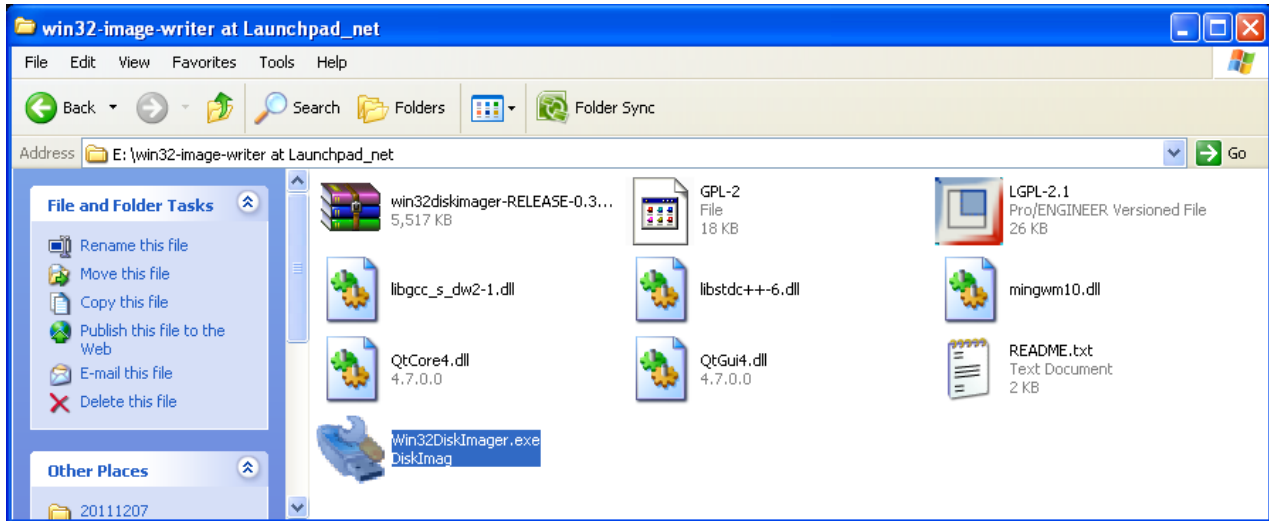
win32-image-writer at Launchpad_net

File Edit View Favorites Tools Help

Back Search Folders Folder Sync

Address E:\win32-image-writer at Launchpad_net Go

File and Folder Tasks

Rename this file
Move this file
Copy this file
Publish this file to the Web
E-mail this file
Delete this file

Other Places

20111207

win32diskimager-RELEASE-0.3...
5,517 KB

GPL-2
File
18 KB

LGPL-2.1
Pro/ENGINEER Versioned File
26 KB

libgcc_s_dw2-1.dll

libstdc++-6.dll

mingwm10.dll

QtCore4.dll
4.7.0.0

QtGui4.dll
4.7.0.0

README.txt
Text Document
2 KB

Win32DiskImager.exe
DiskImag